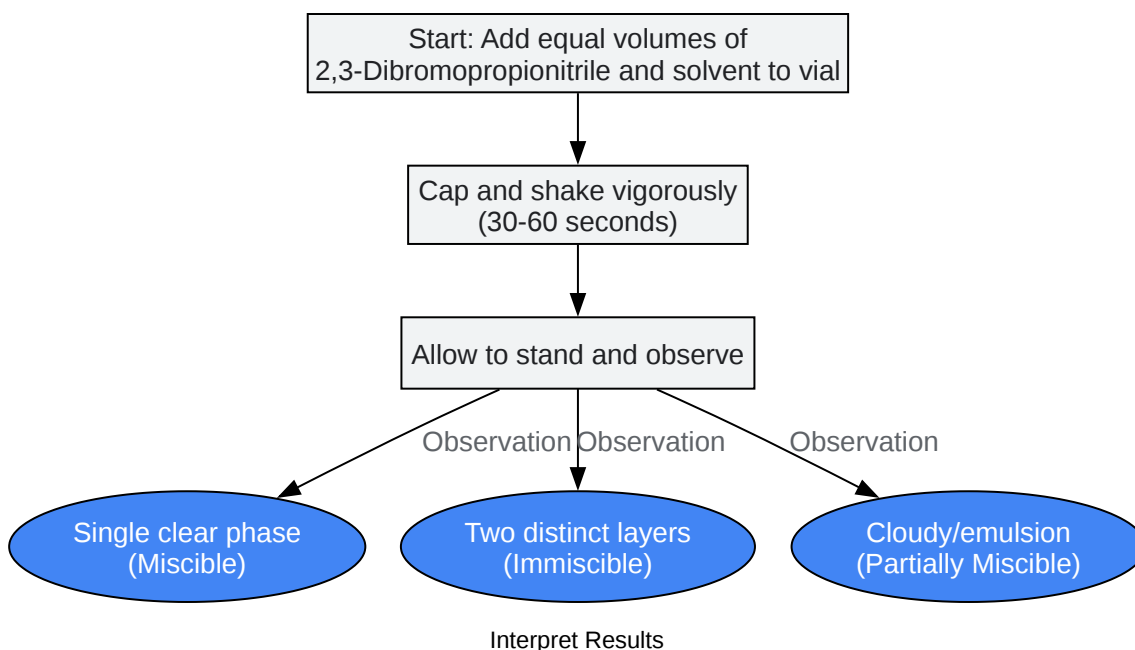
Start: Add equal volumes of 2,3-Dibromopropionitrile and solvent to vial

Cap and shake vigorously (30-60 seconds)

Allow to stand and observe

Observation

Observation

Observation

Single clear phase (Miscible)

Two distinct layers (Immiscible)

Cloudy/emulsion (Partially Miscible)

Interpret Results